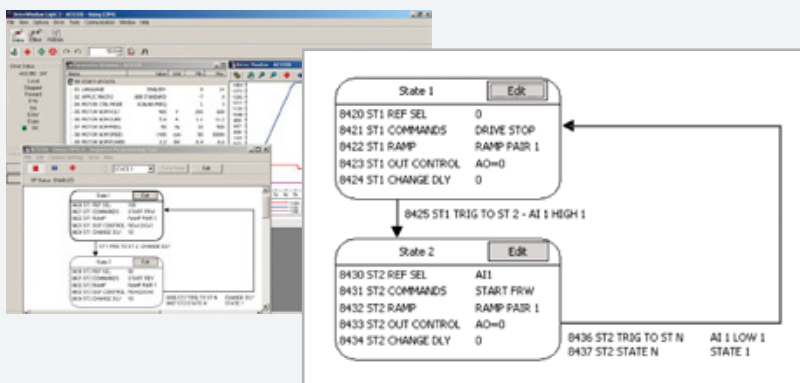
State 1
Edit
8420 ST1 REF SEL 0
8421 ST1 COMMANDS DRIVE STOP
8422 ST1 RAMP RAMP PAIR 1
8423 ST1 OUT CONTROL AO=0
8424 ST1 CHANGE DLY 0

8425 ST1 TRIG TO ST 2 - AI 1 HIGH 1

State 2
Edit
8430 ST2 REF SEL AI1
8431 ST2 COMMANDS START FRW
8432 ST2 RAMP RAMP PAIR 1
8433 ST2 OUT CONTROL AO=0
8434 ST2 CHANGE DLY 0

8436 ST2 TRIG TO ST N AI 1 LOW 1
8437 ST2 STATE N STATE 1